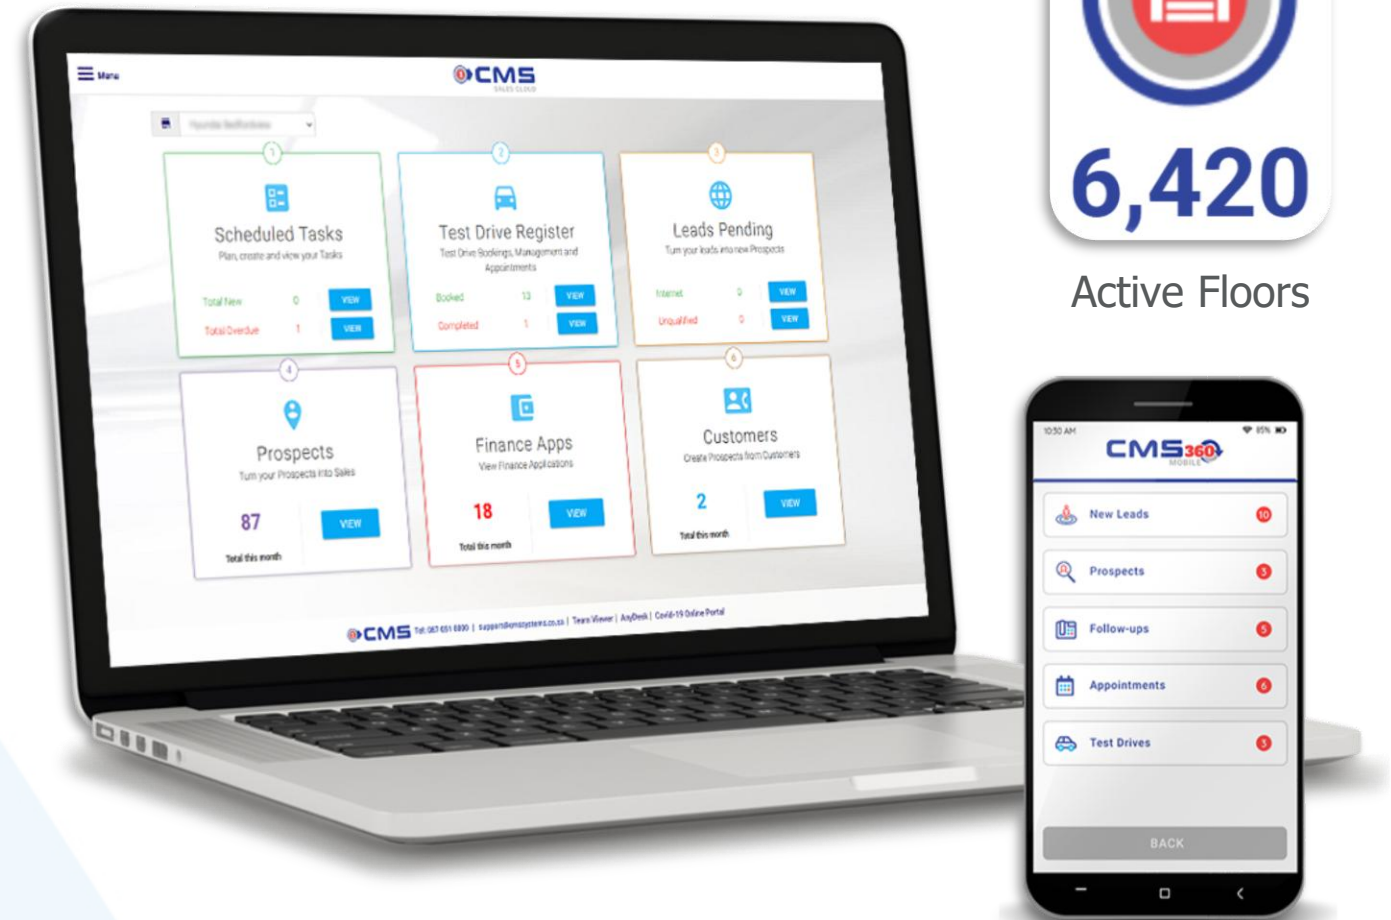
Menu

CMS
SALES CLOUD

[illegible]

1
Scheduled Tasks
Plan, create and view your Tasks
Total New 0 VIEW
Total Overdue 1 VIEW

2
Test Drive Register
Test Drive Bookings, Management and Appointments
Booked 13 VIEW
Completed 1 VIEW

3
Leads Pending
Turn your leads into new Prospects
Internet 0 VIEW
Unqualified 0 VIEW

4
Prospects
Turn your Prospects into Sales
87
Total this month
VIEW

5
Finance Apps
View Finance Applications
18
Total this month
VIEW

6
Customers
Create Prospects from Customers
2
Total this month
VIEW

CMS Tel: 087 651 0000 | support@cmssystems.co.za | Team Viewer | AnyDesk | Covid-19 Online Portal

6,420
Active Floors

10:50 AM
CMS360
MOBILE
New Leads 10
Prospects 3
Follow-ups 5
Appointments 6
Test Drives 3
BACK